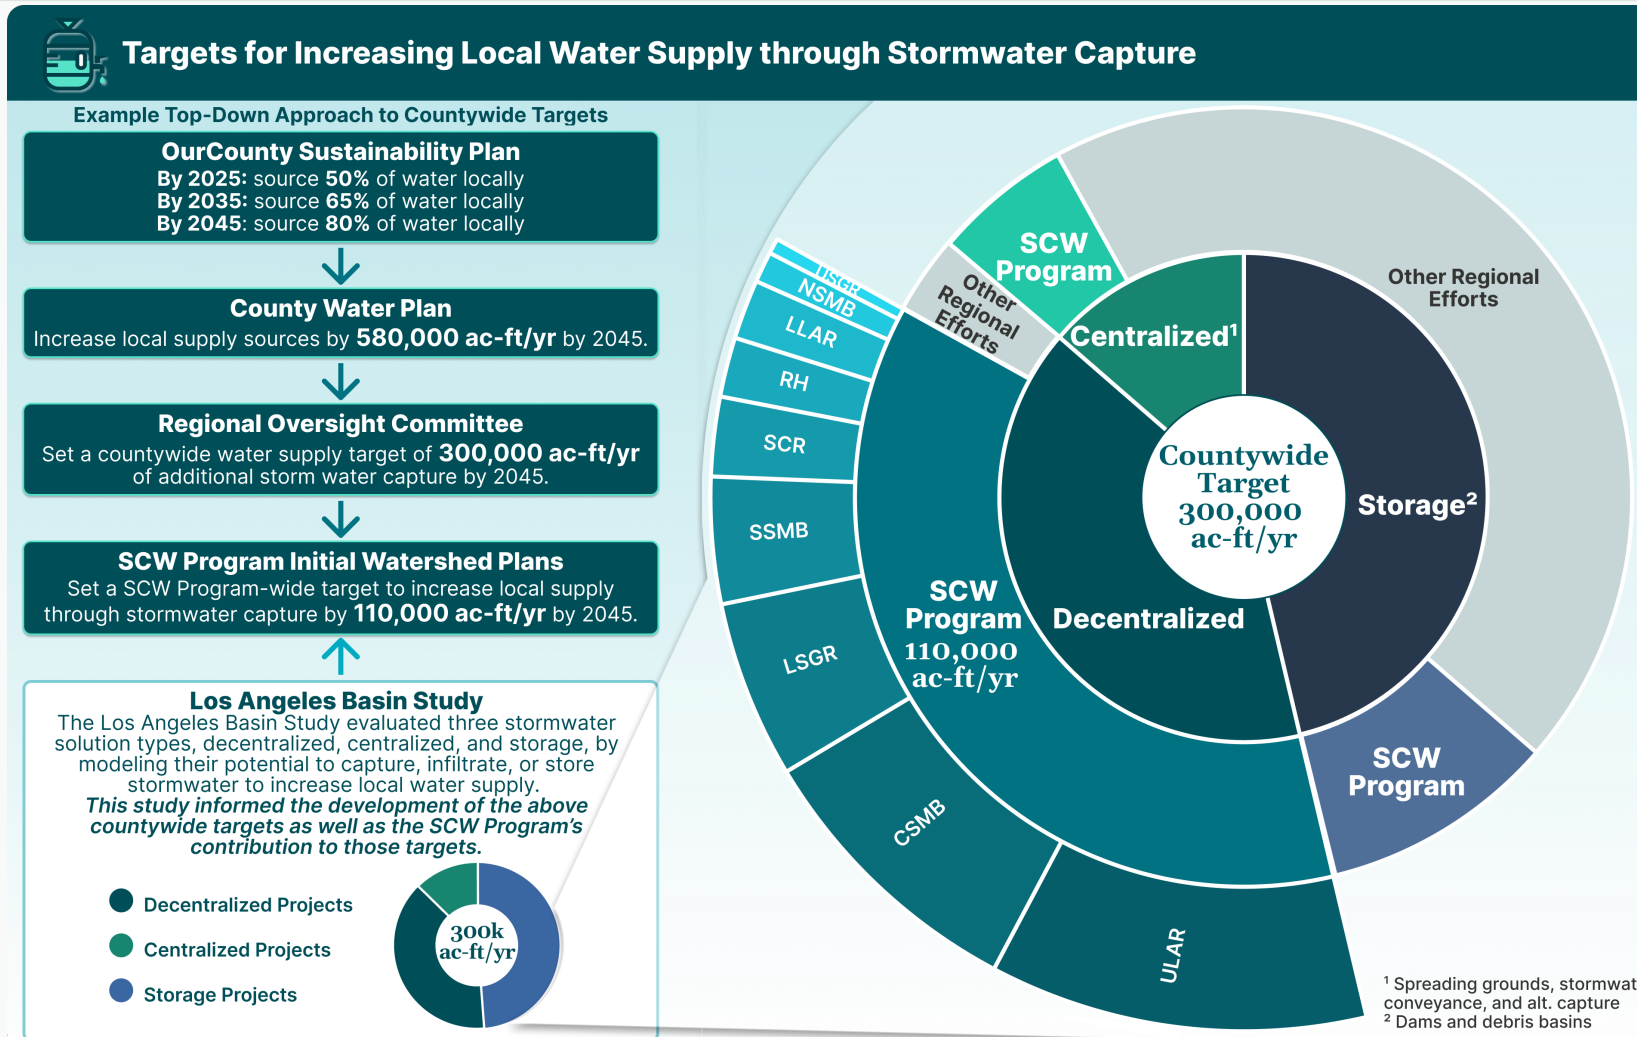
Targets for Increasing Local Water Supply through Stormwater Capture

Example Top-Down Approach to Countywide Targets

OurCounty Sustainability Plan
By 2025: source 50% of water locally
By 2035: source 65% of water locally
By 2045: source 80% of water locally

County Water Plan
Increase local supply sources by 580,000 ac-ft/yr by 2045.

Regional Oversight Committee
Set a countywide water supply target of 300,000 ac-ft/yr of additional storm water capture by 2045.

SCW Program Initial Watershed Plans
Set a SCW Program-wide target to increase local supply through stormwater capture by 110,000 ac-ft/yr by 2045.

Los Angeles Basin Study
The Los Angeles Basin Study evaluated three stormwater solution types, decentralized, centralized, and storage, by modeling their potential to capture, infiltrate, or store stormwater to increase local water supply.
This study informed the development of the above countywide targets as well as the SCW Program's contribution to those targets.

Decentralized Projects
Centralized Projects
Storage Projects

300k ac-ft/yr

Countywide Target 300,000 ac-ft/yr

Centralized¹
Storage²
Decentralized
SCW Program
Other Regional Efforts
Other Regional Efforts
SCW Program
SCW Program 110,000 ac-ft/yr
SCW Program
USGR
NSMB
LLAR
RH
SCR
SSMB
LSGR
CSMB
ULAR

¹ Spreading grounds, stormwat conveyance, and alt. capture
² Dams and debris basins